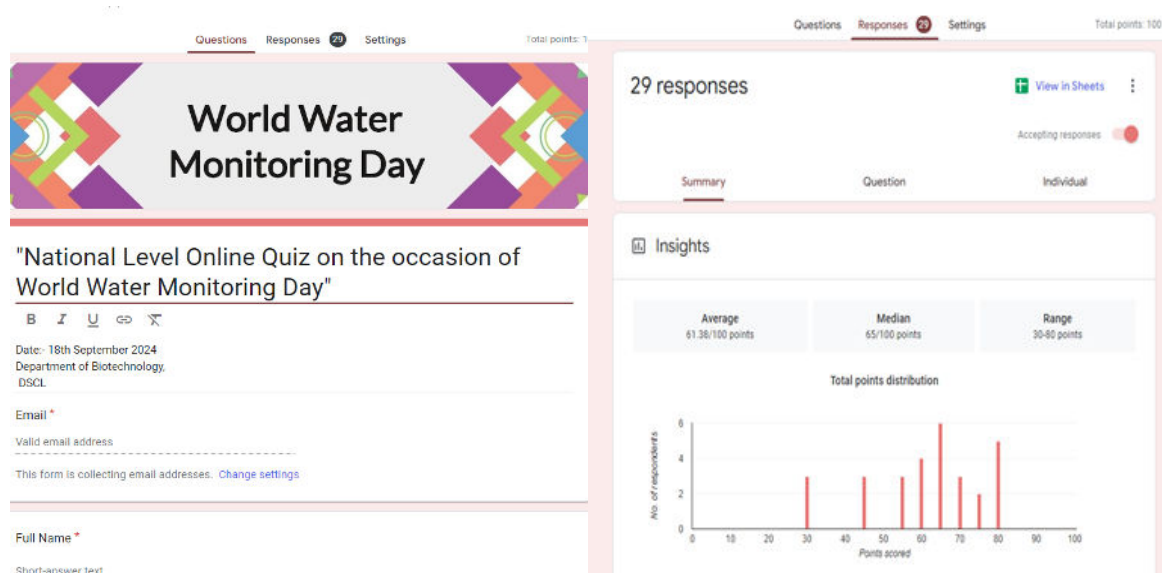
Questions Responses 29 Settings Total points: 1

World Water Monitoring Day

"National Level Online Quiz on the occasion of World Water Monitoring Day"

B I U

Date:- 18th September 2024
Department of Biotechnology,
DSCL

Email *

Valid email address

This form is collecting email addresses. Change settings

Full Name *

Short-answer text

Questions Responses 29 Settings Total points: 100

29 responses

View in Sheets

Accepting responses

Summary Question Individual

Insights

| Average | Median | Range |
|---|---|---|
| 61.38/100 points | 65/100 points | 30-80 points |

Total points distribution

No. of respondents

0 2 4 6

0 10 20 30 40 50 60 70 80 90 100

Points scored